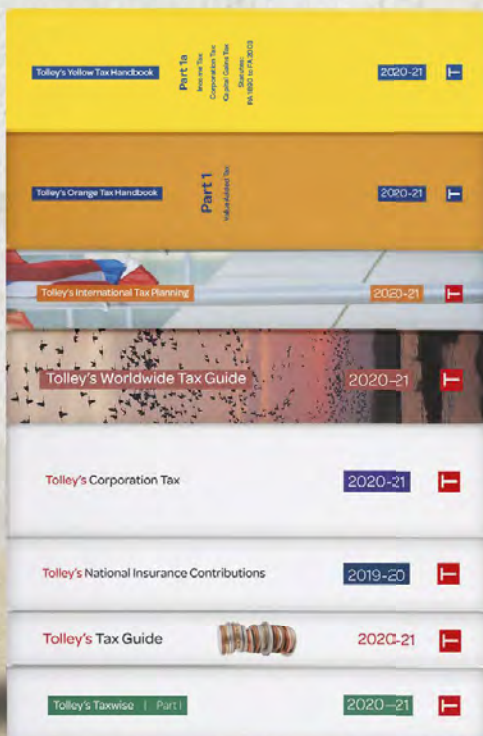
Tolley's Yellow Tax Handbook
Part 1a
Income Tax
Corporation Tax
Capital Gains Tax
Statutes
FA 1990 to FA 2003
2020-21

Tolley's Orange Tax Handbook
Part 1
Value Added Tax
2020-21

Tolley's International Tax Planning
2020-21

Tolley's Worldwide Tax Guide
2020-21

Tolley's Corporation Tax
2020-21

Tolley's National Insurance Contributions
2019-20

Tolley's Tax Guide
2020-21

Tolley's Taxwise | Part I
2020-21